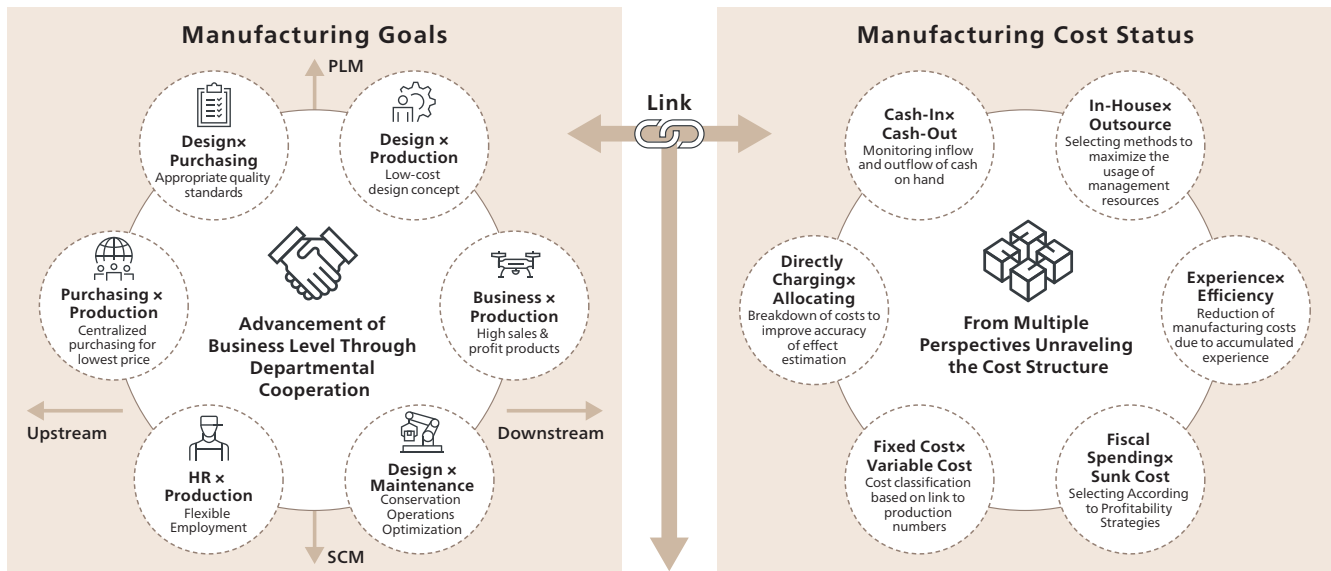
Manufacturing Goals

PLM

Design× Purchasing
Appropriate quality standards

Design × Production
Low-cost design concept

Purchasing × Production
Centralized purchasing for lowest price

Advancement of Business Level Through Departmental Cooperation

Business × Production
High sales & profit products

Upstream

Downstream

HR × Production
Flexible Employment

Design × Maintenance
Conservation Operations Optimization

SCM

Link

Manufacturing Cost Status

Cash-In× Cash-Out
Monitoring inflow and outflow of cash on hand

In-House× Outsource
Selecting methods to maximize the usage of management resources

Directly Charging× Allocating
Breakdown of costs to improve accuracy of effect estimation

From Multiple Perspectives Unraveling the Cost Structure

Experience× Efficiency
Reduction of manufacturing costs due to accumulated experience

Fixed Cost× Variable Cost
Cost classification based on link to production numbers

Fiscal Spending× Sunk Cost
Selecting According to Profitability Strategies